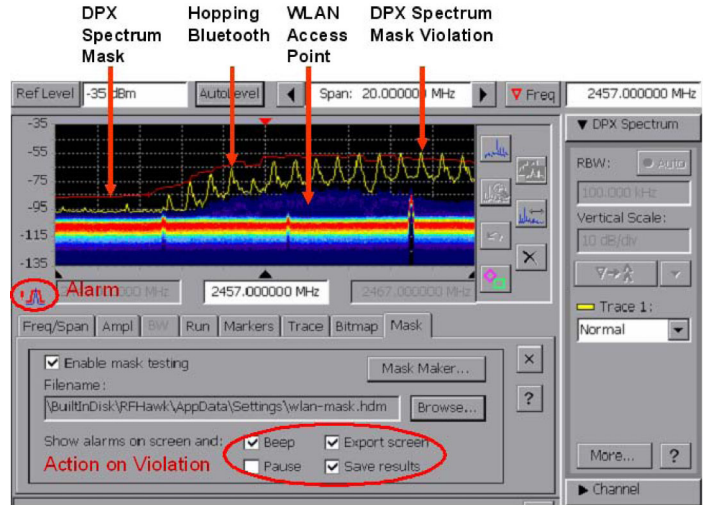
DPX Spectrum Mask

Hopping Bluetooth

WLAN Access Point

DPX Spectrum Mask Violation

Ref Level -35 dBm Autolevel Span: 20.000000 MHz Freq 2457.000000 MHz

-35
-55
-75
-95
-115
-135

Alarm
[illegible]000 MHz 2457.000000 MHz 2467.000000 MHz

Freq/Span Ampl BW Run Markers Trace Bitmap Mask

Enable mask testing
Mask Maker...
Filename:
\BuiltInDisk\RFHawk\AppData\Settings\wlan-mask.hdm Browse...
Show alarms on screen and:
Beep Export screen
Pause Save results
Action on Violation

▼ DPX Spectrum
RBW: AUTO
100.000 kHz
Vertical Scale:
10 dB/div
Trace 1:
Normal
More... ?
► Channel